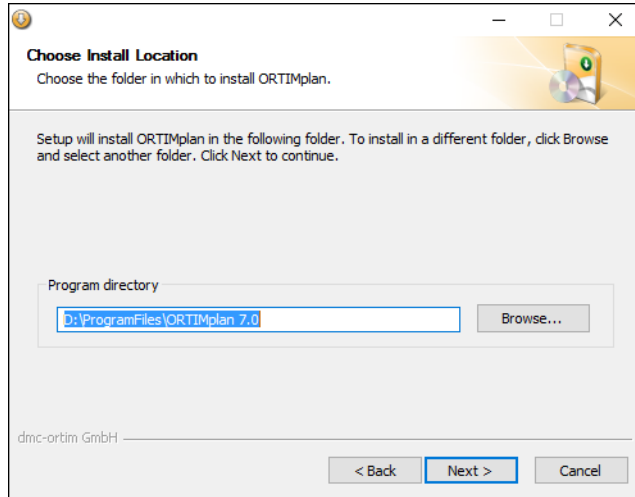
Choose Install Location
Choose the folder in which to install ORTIMplan.

Setup will install ORTIMplan in the following folder. To install in a different folder, click Browse and select another folder. Click Next to continue.

Program directory
D:\ProgramFiles\ORTIMplan 7.0
Browse...

dmc-ortim GmbH
< Back
Next >
Cancel